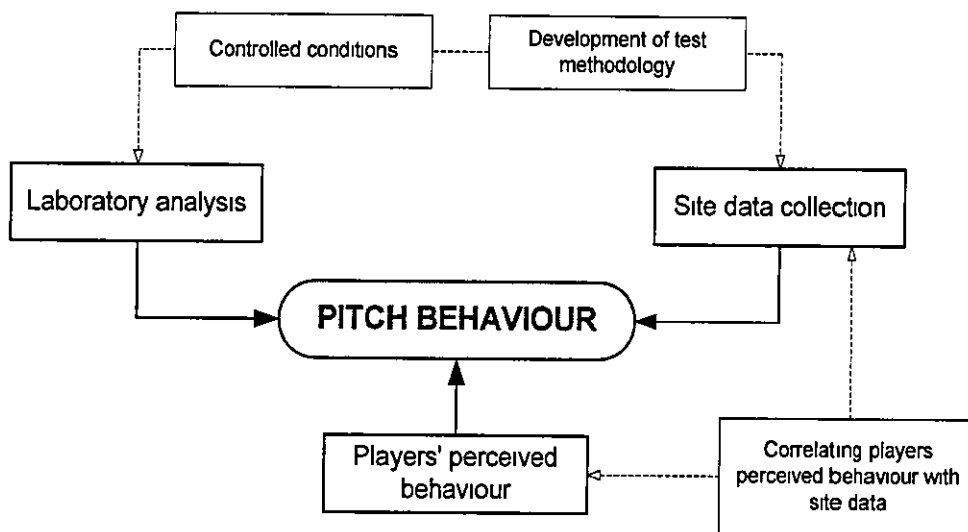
Controlled conditions

Development of test methodology

Laboratory analysis

Site data collection

PITCH BEHAVIOUR

Players' perceived behaviour

Correlating players perceived behaviour with site data